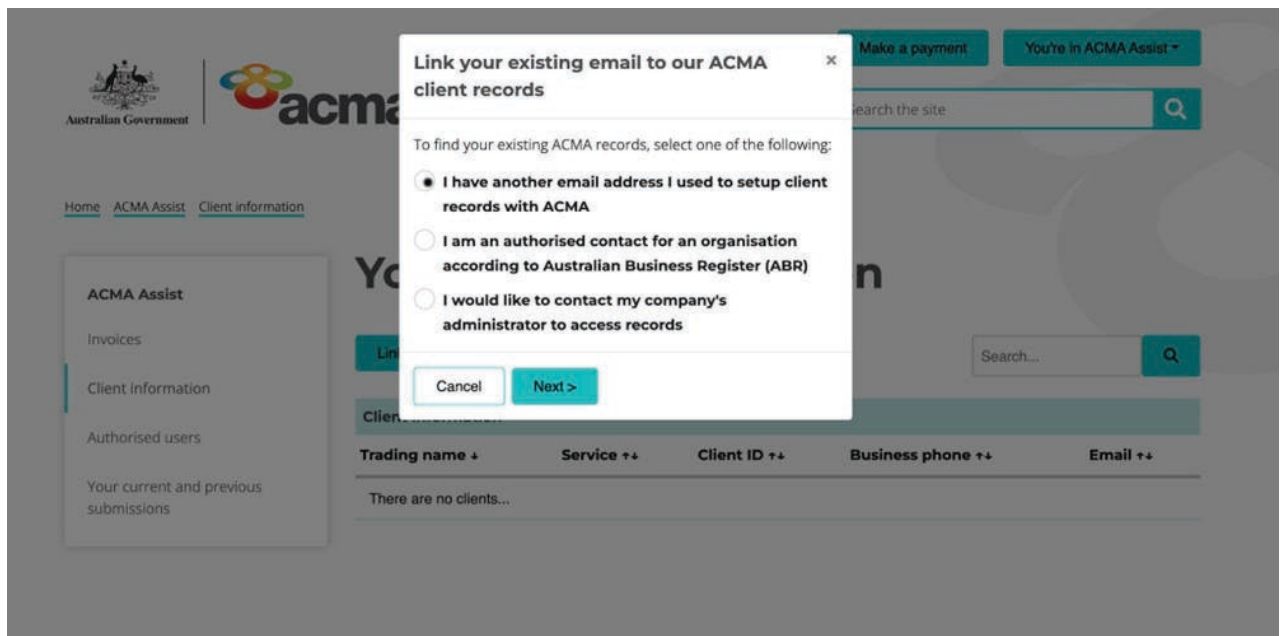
Australian Government

acm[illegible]

Make a payment

You're in ACMA Assist ▾

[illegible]earch the site

Home ACMA Assist Client information

ACMA Assist

Invoices

Client information

Authorised users

Your current and previous submissions

Yo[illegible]n

Lin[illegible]

Search...

Clien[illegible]

| Trading name ↓ | Service ↑↓ | Client ID ↑↓ | Business phone ↑↓ | Email ↑↓ |
|---|---|---|---|---|
| There are no clients... | | | | |

Link your existing email to our ACMA client records

×

To find your existing ACMA records, select one of the following:

I have another email address I used to setup client records with ACMA

I am an authorised contact for an organisation according to Australian Business Register (ABR)

I would like to contact my company's administrator to access records

Cancel

Next >